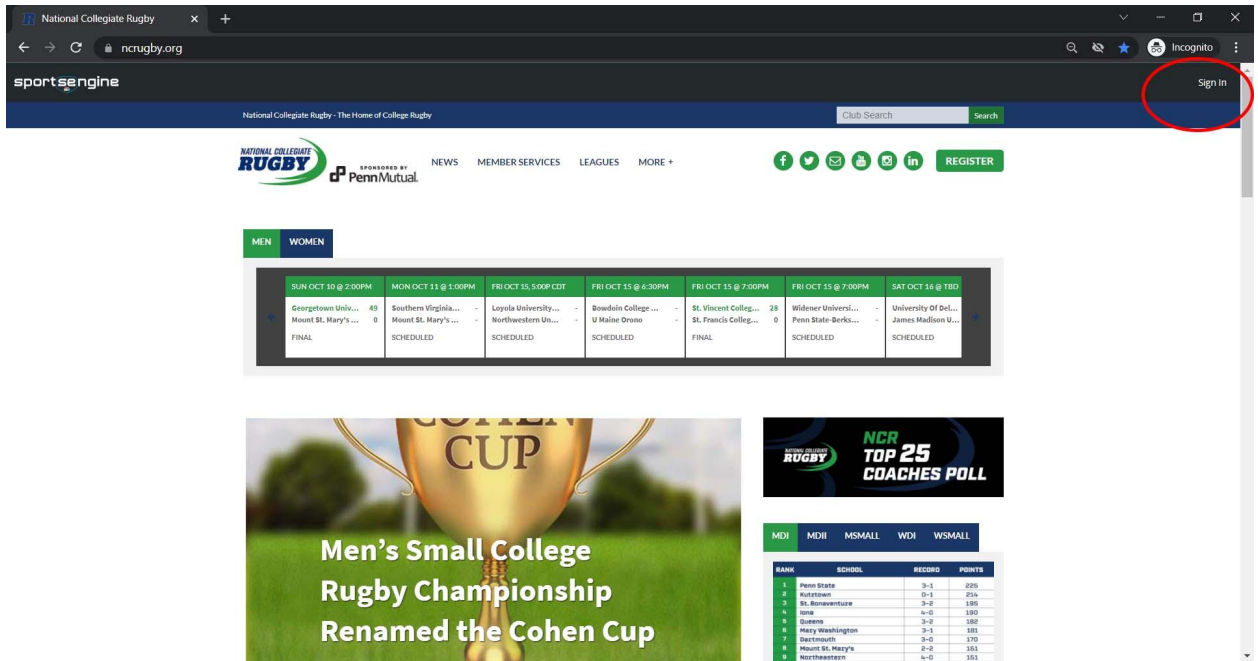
National Collegiate Rugby ×
ncrugby.org
Incognito

sportsengine
Sign In

National Collegiate Rugby - The Home of College Rugby
Club Search
Search

NATIONAL COLLEGIATE RUGBY
SPONSORED BY PennMutual
NEWS
MEMBER SERVICES
LEAGUES
MORE +
REGISTER

MEN
WOMEN

| SUN OCT 10 @ 2:00PM | MON OCT 11 @ 1:00PM | FRI OCT 15, 5:00P CDT | FRI OCT 15 @ 6:30PM | FRI OCT 15 @ 7:00PM | FRI OCT 15 @ 7:00PM | SAT OCT 16 @ TBD |
|---|---|---|---|---|---|---|
| Georgetown Univ... 49 | Southern Virginia... - | Loyola University... - | Bowdoin College ... - | St. Vincent Colleg... 28 | Widener Universi... - | University Of Del... |
| Mount St. Mary's ... 0 | Mount St. Mary's ... - | Northwestern Un... - | U Maine Orono - | St. Francis Colleg... 0 | Penn State-Berks... - | James Madison U... |
| FINAL | SCHEDULED | SCHEDULED | SCHEDULED | FINAL | SCHEDULED | SCHEDULED |

COHEN CUP
Men's Small College Rugby Championship Renamed the Cohen Cup

NATIONAL COLLEGIATE RUGBY
NCR TOP 25 COACHES POLL

MDI
MDII
MSMALL
WDI
WSMALL

| RANK | SCHOOL | RECORD | POINTS |
|---|---|---|---|
| 1 | Penn State | 3-1 | 225 |
| 2 | Kutztown | 0-1 | 214 |
| 3 | St. Bonaventure | 3-2 | 195 |
| 4 | Iona | 4-0 | 190 |
| 5 | Queens | 3-2 | 182 |
| 6 | Mary Washington | 3-1 | 181 |
| 7 | Dartmouth | 3-0 | 170 |
| 8 | Mount St. Mary's | 2-2 | 161 |
| 9 | Northeastern | 4-0 | 151 |